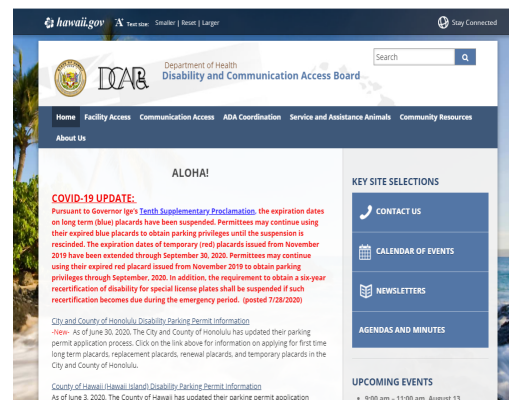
hawaii.gov Text size: Smaller | Reset | Larger

Stay Connected

DCAB

Department of Health
Disability and Communication Access Board

Search

Home Facility Access Communication Access ADA Coordination Service and Assistance Animals Community Resources About Us

ALOHA!

COVID-19 UPDATE:
Pursuant to Governor Ige's Tenth Supplementary Proclamation, the expiration dates on long term (blue) placards have been suspended. Permittees may continue using their expired blue placards to obtain parking privileges until the suspension is rescinded. The expiration dates of temporary (red) placards issued from November 2019 have been extended through September 30, 2020. Permittees may continue using their expired red placard issued from November 2019 to obtain parking privileges through September, 2020. In addition, the requirement to obtain a six-year recertification of disability for special license plates shall be suspended if such recertification becomes due during the emergency period. (posted 7/28/2020)

City and County of Honolulu Disability Parking Permit Information
-New- As of June 30, 2020, The City and County of Honolulu has updated their parking permit application process. Click on the link above for information on applying for first time long term placards, replacement placards, renewal placards, and temporary placards in the City and County of Honolulu.

County of Hawaii (Hawaii Island) Disability Parking Permit Information
As of June 3, 2020, The County of Hawaii has updated their parking permit application

KEY SITE SELECTIONS

CONTACT US

CALENDAR OF EVENTS

NEWSLETTERS

AGENDAS AND MINUTES

UPCOMING EVENTS

9:00 am – 11:00 am, August 13